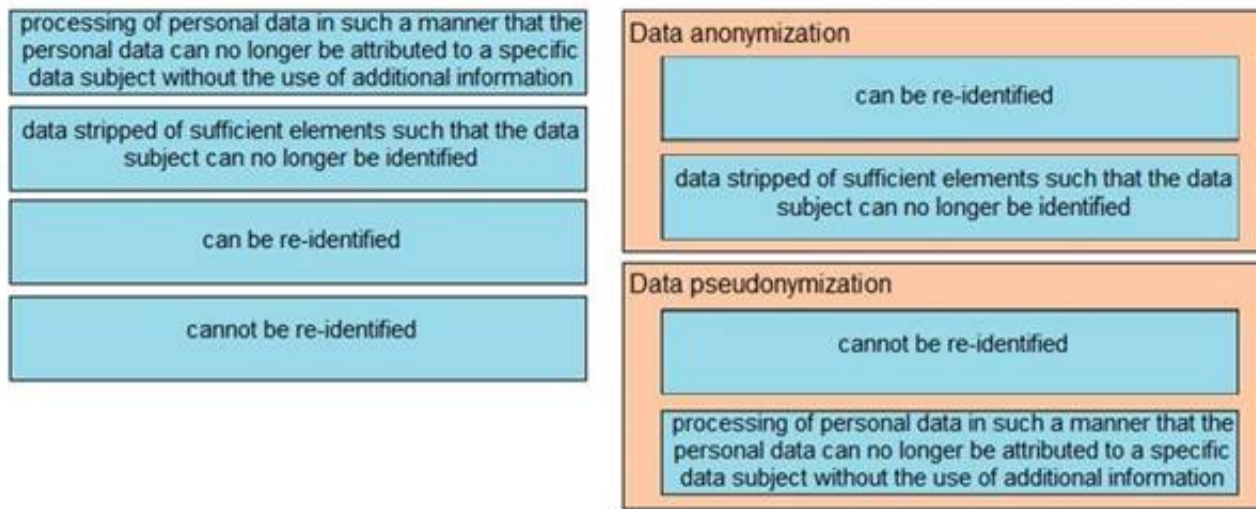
processing of personal data in such a manner that the personal data can no longer be attributed to a specific data subject without the use of additional information

data stripped of sufficient elements such that the data subject can no longer be identified

can be re-identified

cannot be re-identified

Data anonymization

can be re-identified

data stripped of sufficient elements such that the data subject can no longer be identified

Data pseudonymization

cannot be re-identified

processing of personal data in such a manner that the personal data can no longer be attributed to a specific data subject without the use of additional information